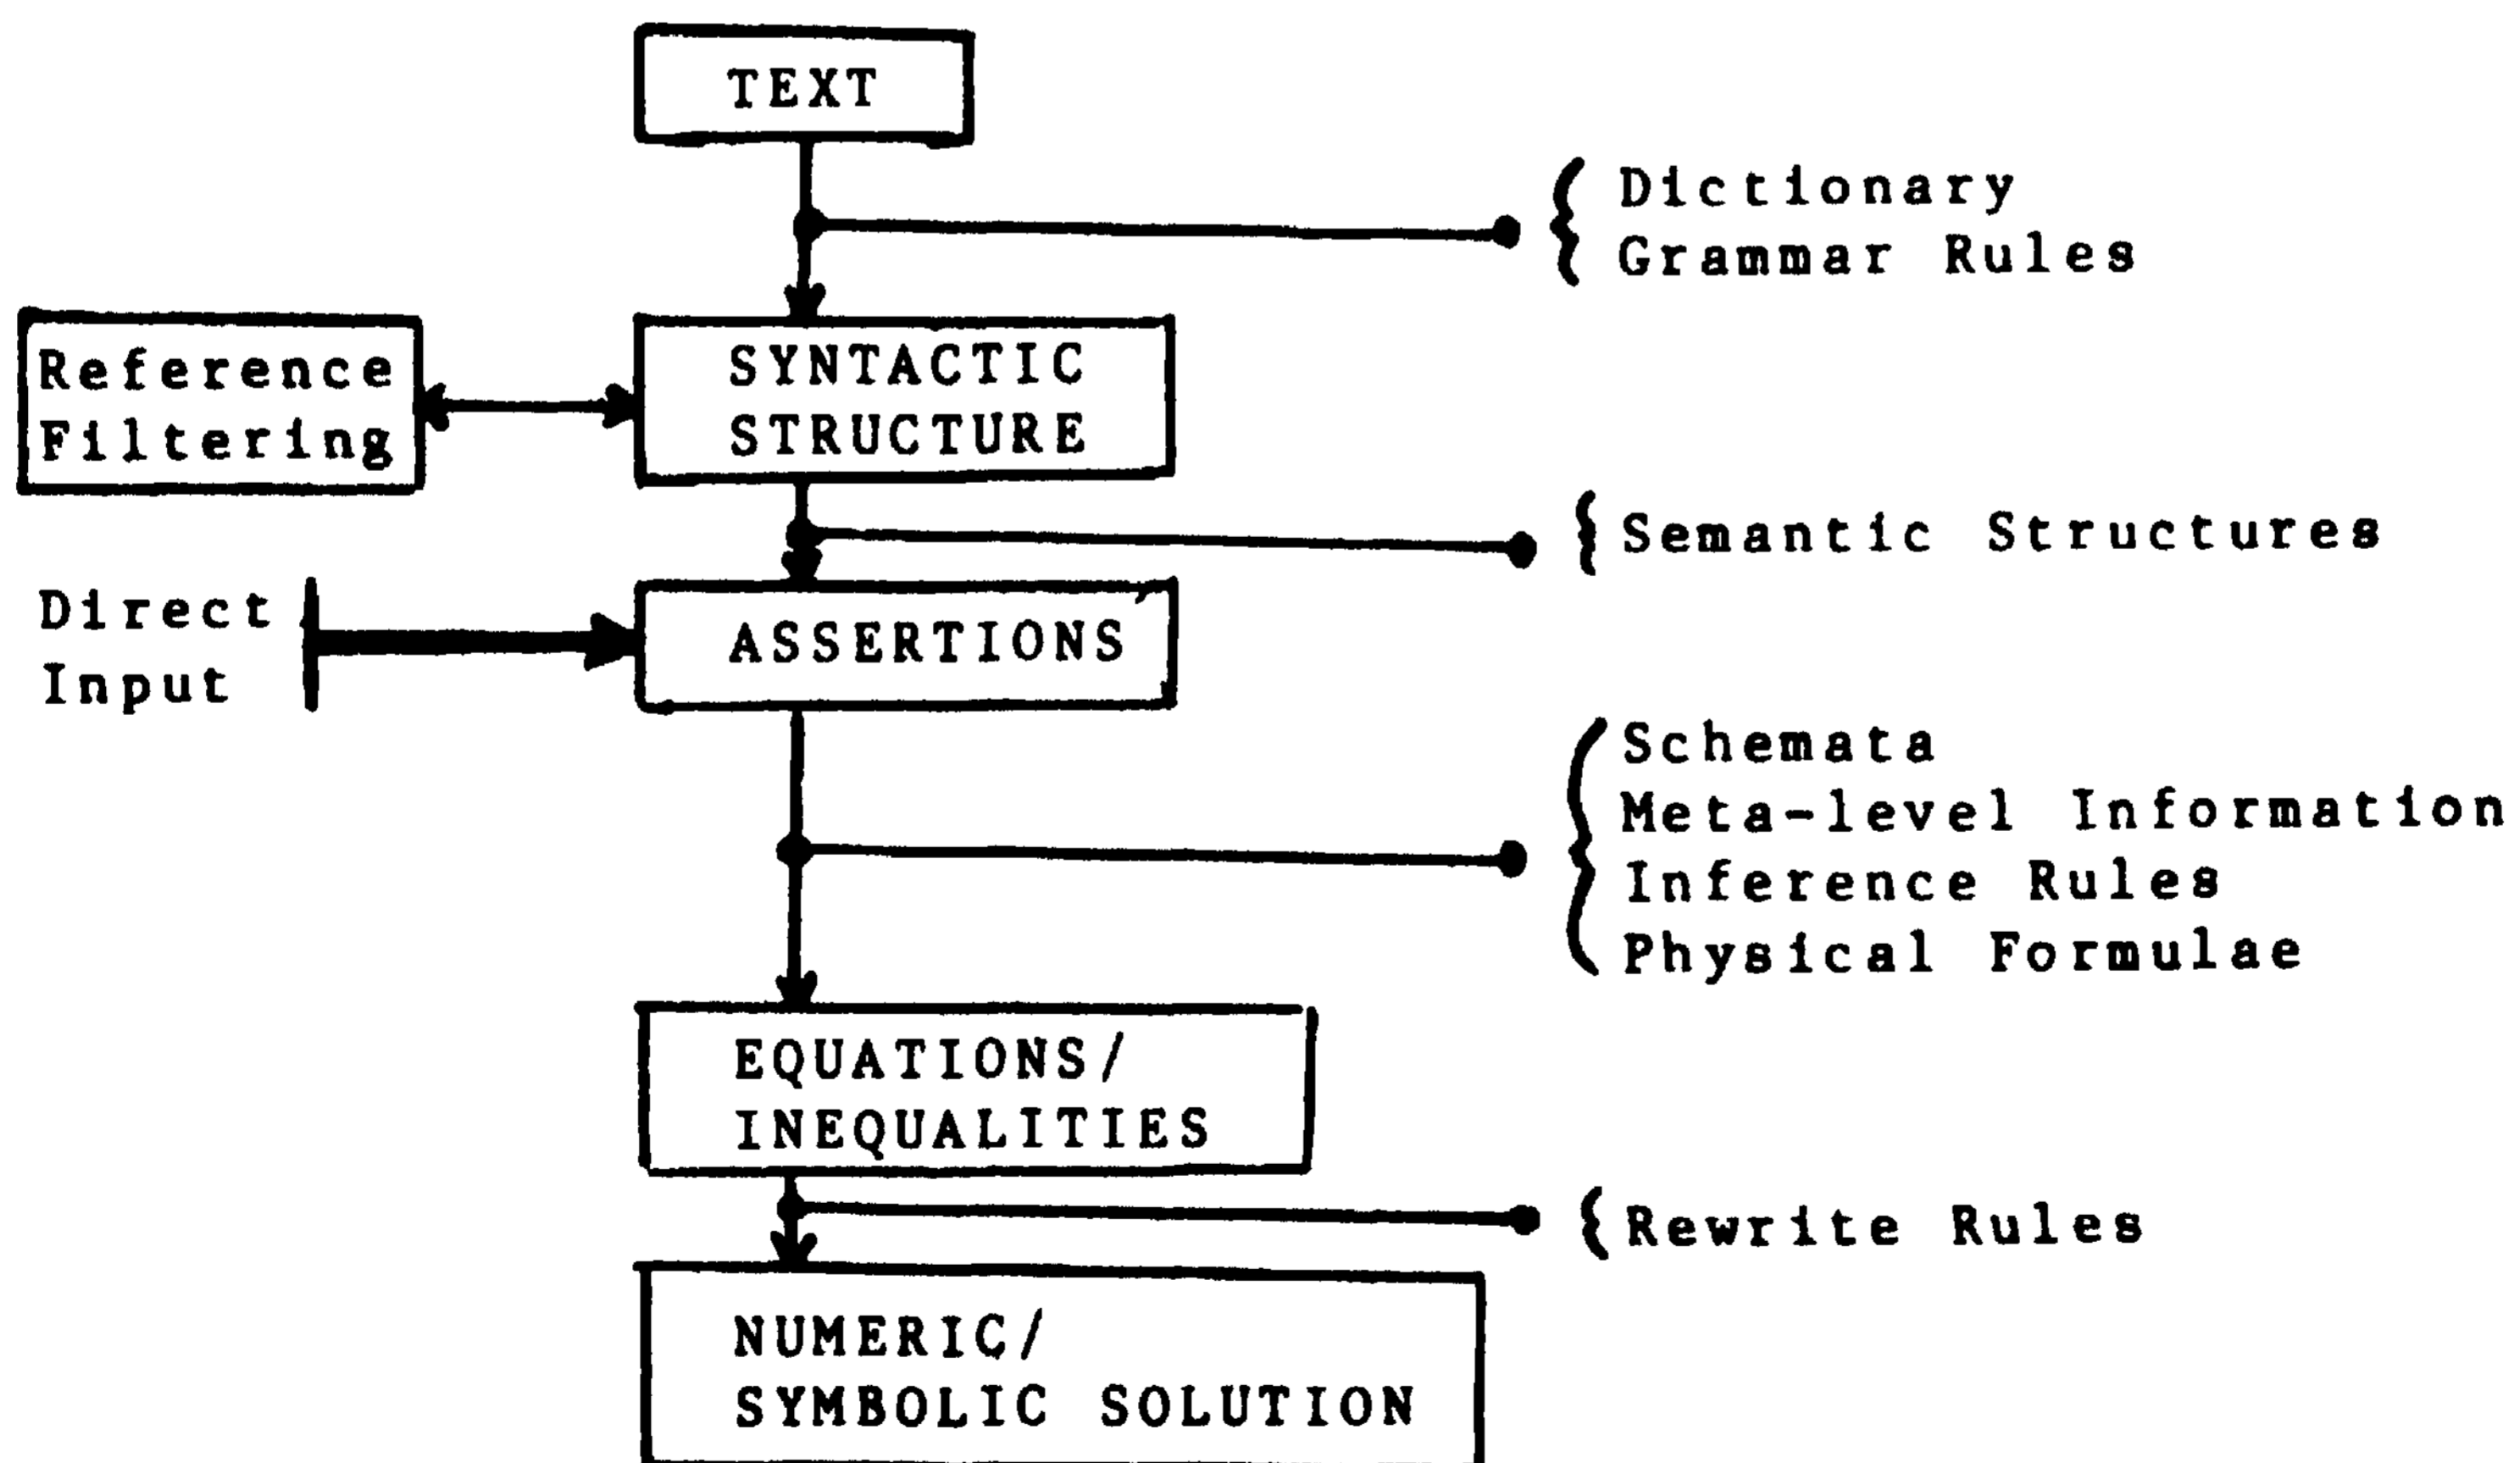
TEXT

Dictionary
Grammar Rules

Reference Filtering

SYNTACTIC STRUCTURE

Semantic Structures

Direct Input

ASSERTIONS

Schemata
Meta-level Information
Inference Rules
Physical Formulae

EQUATIONS/ INEQUALITIES

Rewrite Rules

NUMERIC/ SYMBOLIC SOLUTION